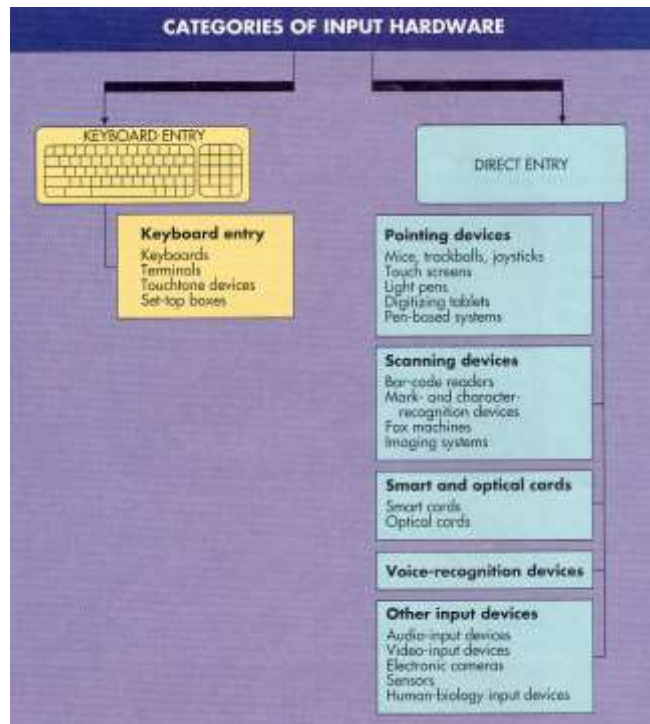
CATEGORIES OF INPUT HARDWARE

KEYBOARD ENTRY

Keyboard entry
Keyboards
Terminals
Touchtone devices
Set-top boxes

DIRECT ENTRY

Pointing devices
Mice, trackballs, joysticks
Touch screens
Light pens
Digitizing tablets
Pen-based systems

Scanning devices
Bar-code readers
Mark- and character-recognition devices
Fax machines
Imaging systems

Smart and optical cards
Smart cards
Optical cards

Voice-recognition devices

Other input devices
Audio-input devices
Video-input devices
Electronic cameras
Sensors
Human-biology input devices